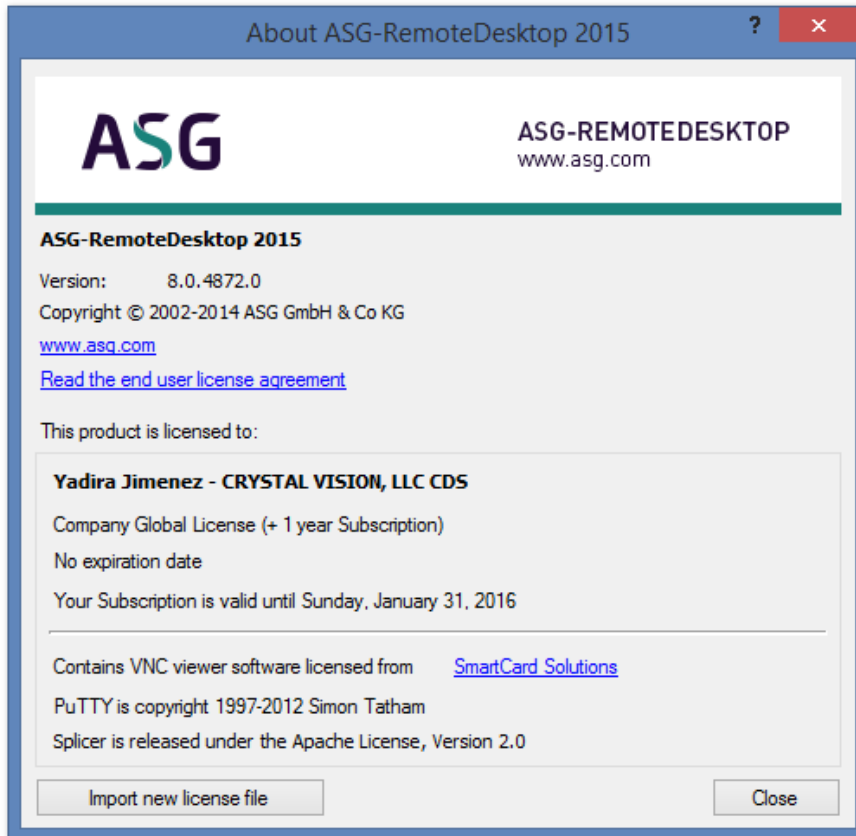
About ASG-RemoteDesktop 2015

?

ASG

ASG-REMOTEDESKTOP
www.asg.com

ASG-RemoteDesktop 2015

Version: 8.0.4872.0

Copyright © 2002-2014 ASG GmbH & Co KG

www.asg.com

Read the end user license agreement

This product is licensed to:

Yadira Jimenez - CRYSTAL VISION, LLC CDS

Company Global License (+ 1 year Subscription)

No expiration date

Your Subscription is valid until Sunday, January 31, 2016

Contains VNC viewer software licensed from SmartCard Solutions

PuTTY is copyright 1997-2012 Simon Tatham

Splicer is released under the Apache License, Version 2.0

Import new license file

Close